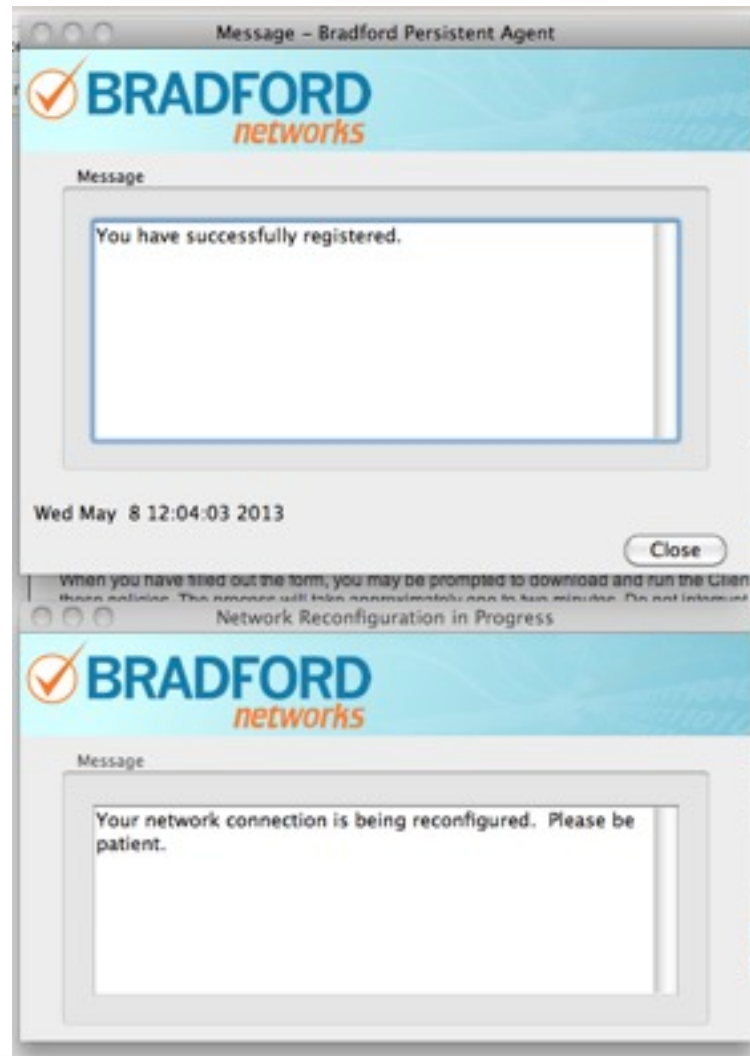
Message – Bradford Persistent Agent

BRADFORD networks

Message

You have successfully registered.

Wed May 8 12:04:03 2013

Close

When you have filled out the form, you may be prompted to download and run the Clien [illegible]

Network Reconfiguration in Progress

BRADFORD networks

Message

Your network connection is being reconfigured. Please be patient.